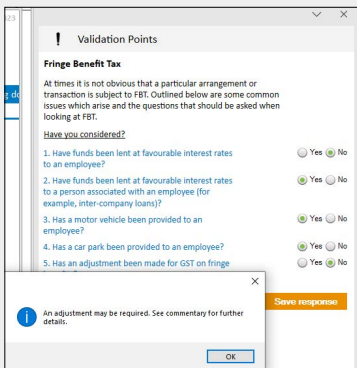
023

g de

Validation Points

Fringe Benefit Tax

At times it is not obvious that a particular arrangement or transaction is subject to FBT. Outlined below are some common issues which arise and the questions that should be asked when looking at FBT.

Have you considered?

1. Have funds been lent at favourable interest rates to an employee? Yes No

2. Have funds been lent at favourable interest rates to a person associated with an employee (for example, inter-company loans)? Yes No

3. Has a motor vehicle been provided to an employee? Yes No

4. Has a car park been provided to an employee? Yes No

5. Has an adjustment been made for GST on fringe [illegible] Yes No

Save response

An adjustment may be required. See commentary for further details.

OK